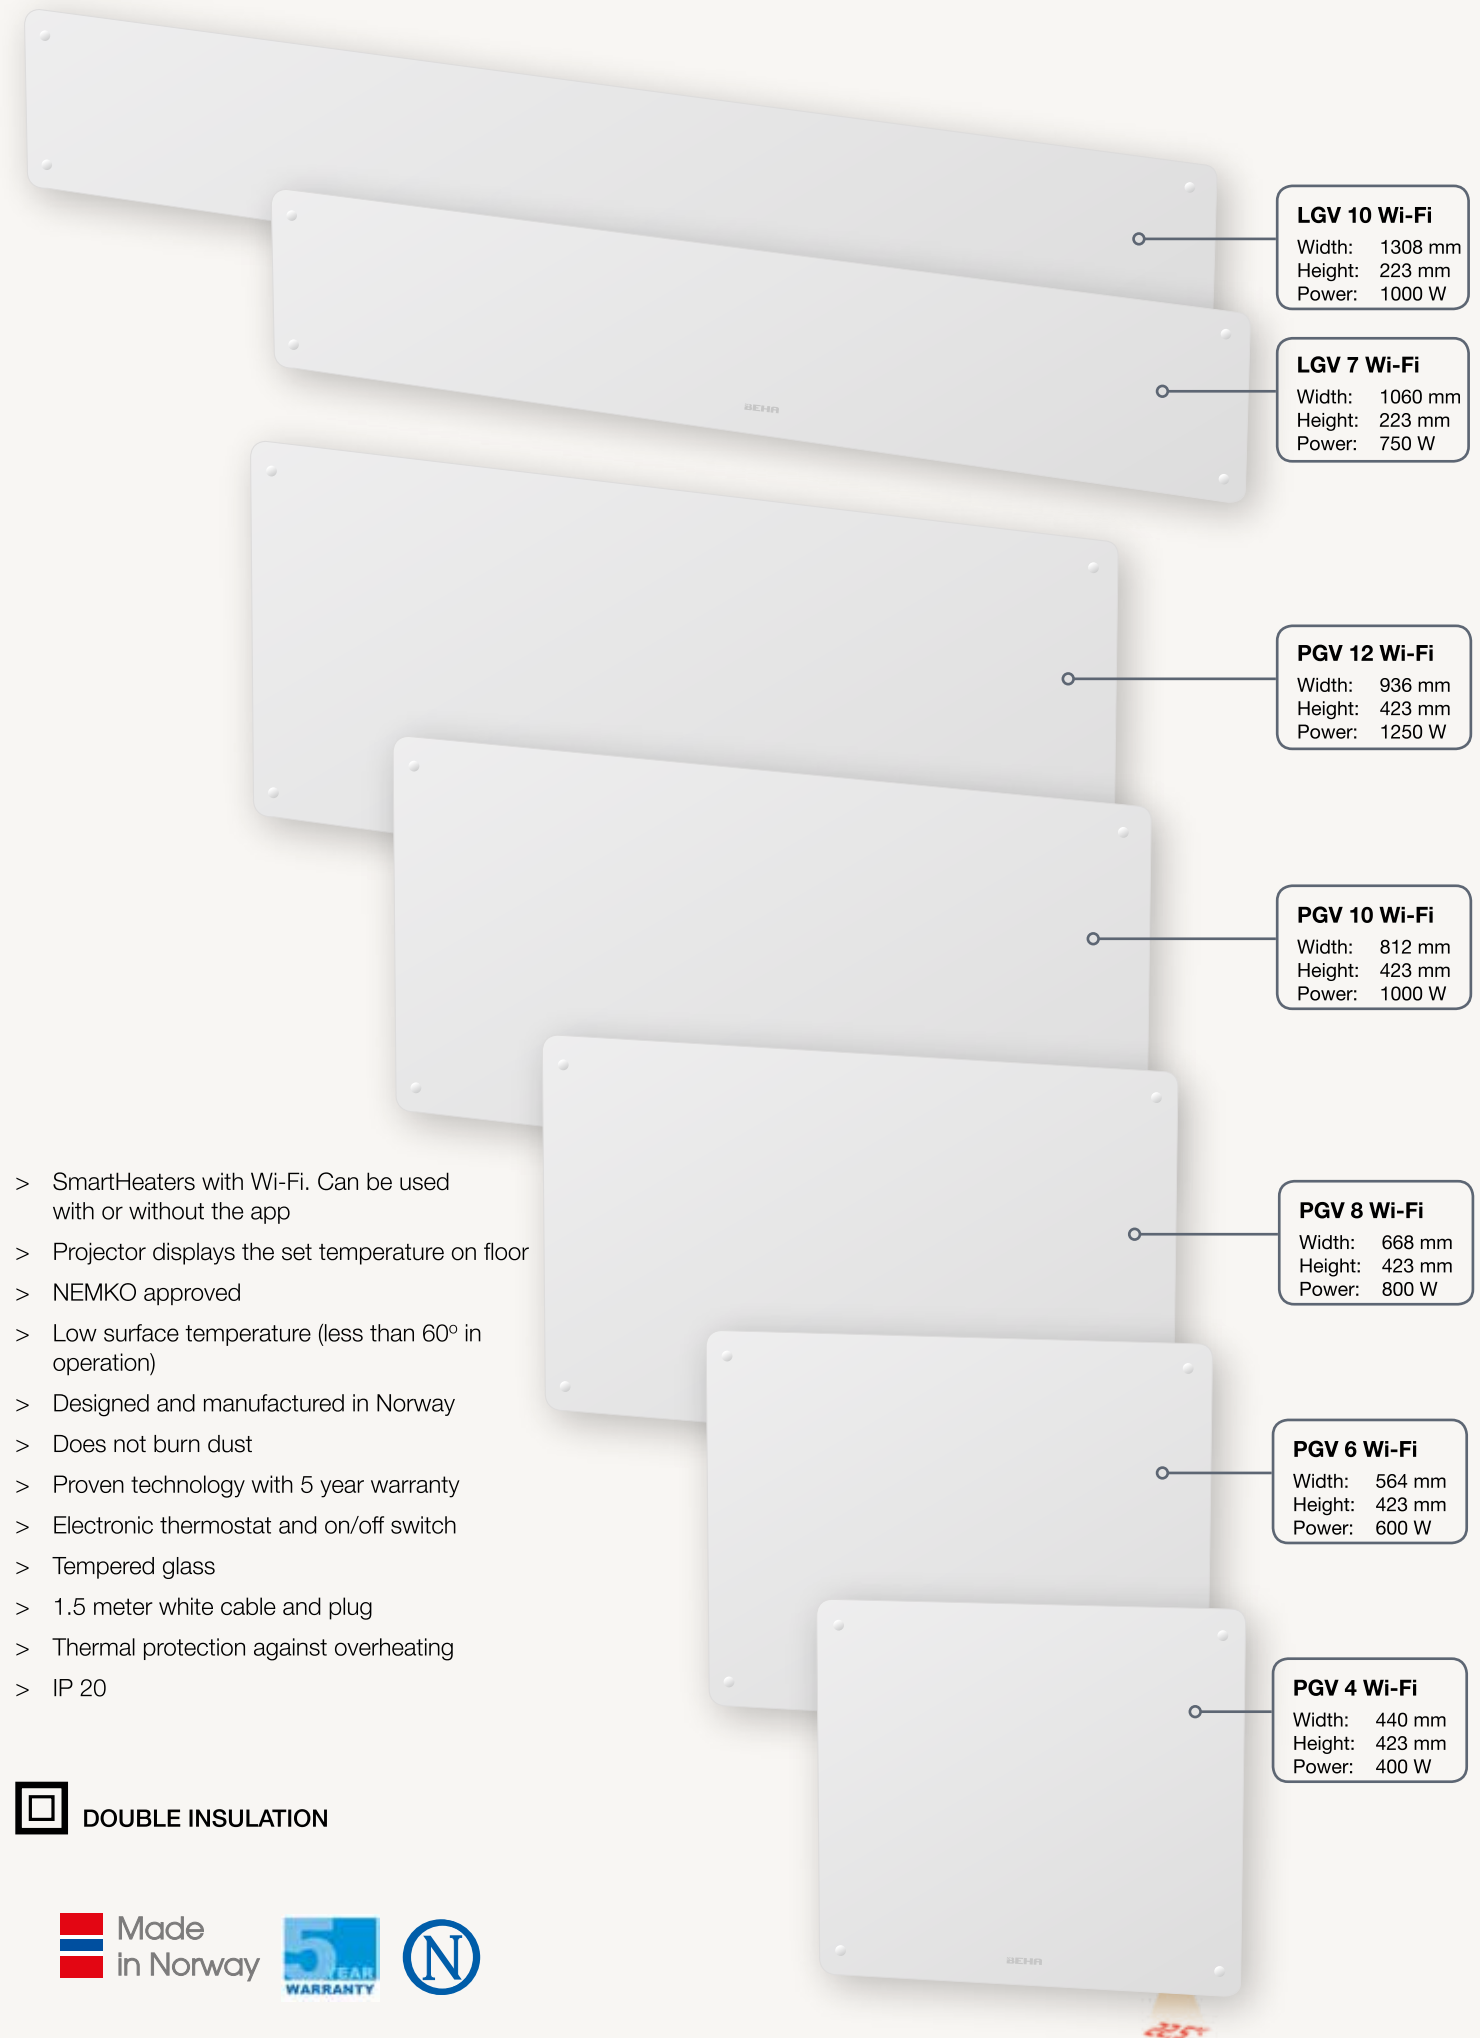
LGV 10 Wi-Fi
Width: 1308 mm
Height: 223 mm
Power: 1000 W

BEHA

LGV 7 Wi-Fi
Width: 1060 mm
Height: 223 mm
Power: 750 W

PGV 12 Wi-Fi
Width: 936 mm
Height: 423 mm
Power: 1250 W

PGV 10 Wi-Fi
Width: 812 mm
Height: 423 mm
Power: 1000 W

PGV 8 Wi-Fi
Width: 668 mm
Height: 423 mm
Power: 800 W

PGV 6 Wi-Fi
Width: 564 mm
Height: 423 mm
Power: 600 W

PGV 4 Wi-Fi
Width: 440 mm
Height: 423 mm
Power: 400 W

> SmartHeaters with Wi-Fi. Can be used with or without the app
> Projector displays the set temperature on floor
> NEMKO approved
> Low surface temperature (less than 60° in operation)
> Designed and manufactured in Norway
> Does not burn dust
> Proven technology with 5 year warranty
> Electronic thermostat and on/off switch
> Tempered glass
> 1.5 meter white cable and plug
> Thermal protection against overheating
> IP 20

DOUBLE INSULATION

Made in Norway

5 YEAR WARRANTY

N

BEHA